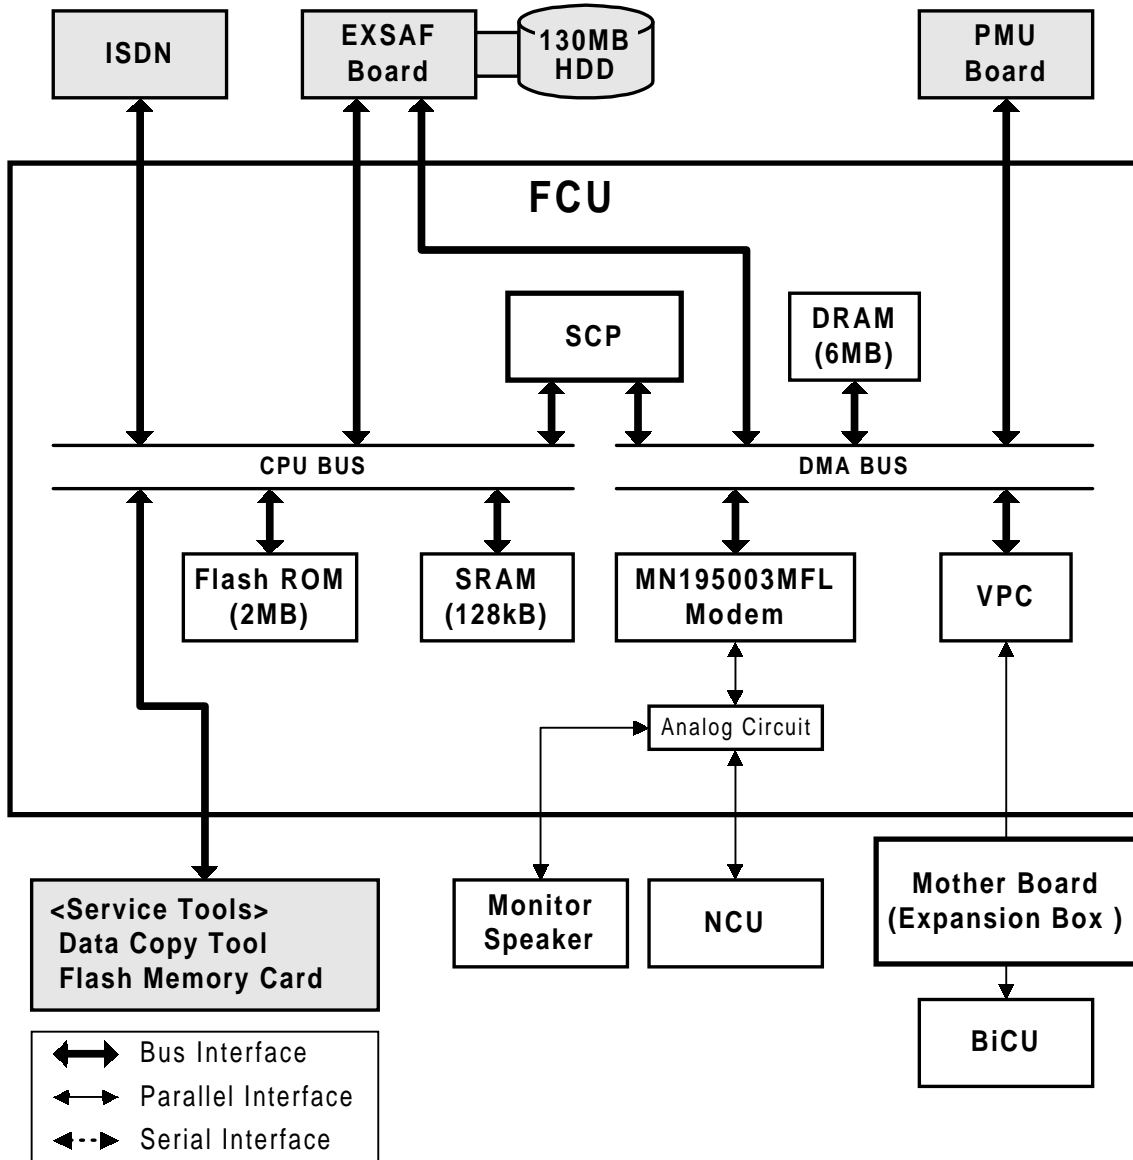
ISDN

EXSAF Board

130MB HDD

PMU Board

FCU

SCP

DRAM (6MB)

CPU BUS

DMA BUS

Flash ROM (2MB)

SRAM (128kB)

MN195003MFL Modem

VPC

Analog Circuit

<Service Tools>
Data Copy Tool
Flash Memory Card

Monitor Speaker

NCU

Mother Board (Expansion Box )

BiCU

Bus Interface
Parallel Interface
Serial Interface